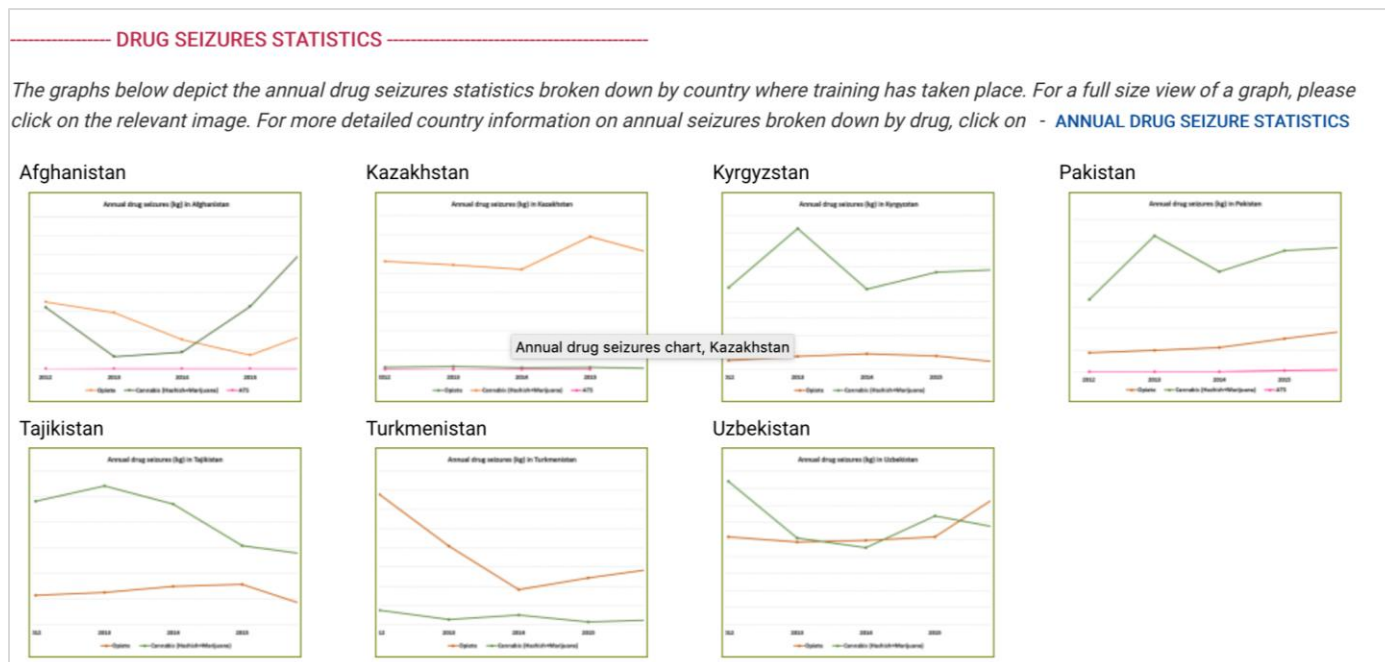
---------------- DRUG SEIZURES STATISTICS ----------------------------------------------

The graphs below depict the annual drug seizures statistics broken down by country where training has taken place. For a full size view of a graph, please click on the relevant image. For more detailed country information on annual seizures broken down by drug, click on - ANNUAL DRUG SEIZURE STATISTICS

Afghanistan

Annual drug seizures (kg) in Afghanistan

2012 2013 2014 2015

Opiates Cannabis (Hashish+Marijuana) ATS

Kazakhstan

Annual drug seizures (kg) in Kazakhstan

2012 2013 2014 2015

Opiates Cannabis (Hashish+Marijuana) ATS

Annual drug seizures chart, Kazakhstan

Kyrgyzstan

Annual drug seizures (kg) in Kyrgyzstan

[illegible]12 2013 2014 2015

Opiates Cannabis (Hashish+Marijuana)

Pakistan

Annual drug seizures (kg) in Pakistan

2012 2013 2014 2015

Opiates Cannabis (Hashish+Marijuana) ATS

Tajikistan

Annual drug seizures (kg) in Tajikistan

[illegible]12 2013 2014 2015

Opiates Cannabis (Hashish+Marijuana)

Turkmenistan

Annual drug seizures (kg) in Turkmenistan

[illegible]12 2013 2014 2015

Opiates Cannabis (Hashish+Marijuana)

Uzbekistan

Annual drug seizures (kg) in Uzbekistan

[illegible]12 2013 2014 2015

Opiates Cannabis (Hashish+Marijuana)